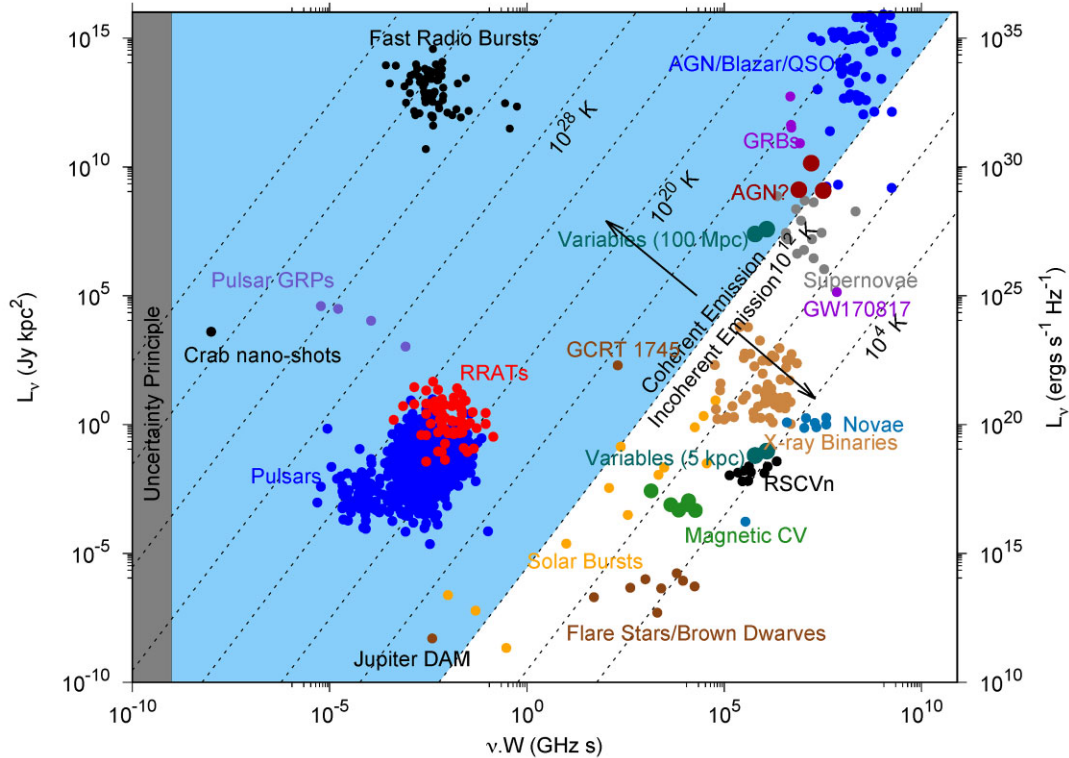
Fast Radio Bursts
AGN/Blazar/QSO
GRBs
AGN?
Variables (100 Mpc)
Supernovae
GW170817
Pulsar GRPs
Crab nano-shots
RRATs
GCRT 1745
Coherent Emission
Incoherent Emission
Novae
X-ray Binaries
Variables (5 kpc)
RSCVn
Magnetic CV
Pulsars
Solar Bursts
Flare Stars/Brown Dwarves
Jupiter DAM
Uncertainty Principle
$10^{28}$ K
$10^{20}$ K
$10^{12}$ K
$10^{4}$ K
$10^{15}$
$10^{10}$
$10^{5}$
$10^{0}$
$10^{-5}$
$10^{-10}$
$L_{\nu}$ (Jy kpc$^2$)
$10^{35}$
$10^{30}$
$10^{25}$
$10^{20}$
$10^{15}$
$10^{10}$
$L_{\nu}$ (ergs s$^{-1}$ Hz$^{-1}$)
$10^{-10}$
$10^{-5}$
$10^{0}$
$10^{5}$
$10^{10}$
$\nu$.W (GHz s)